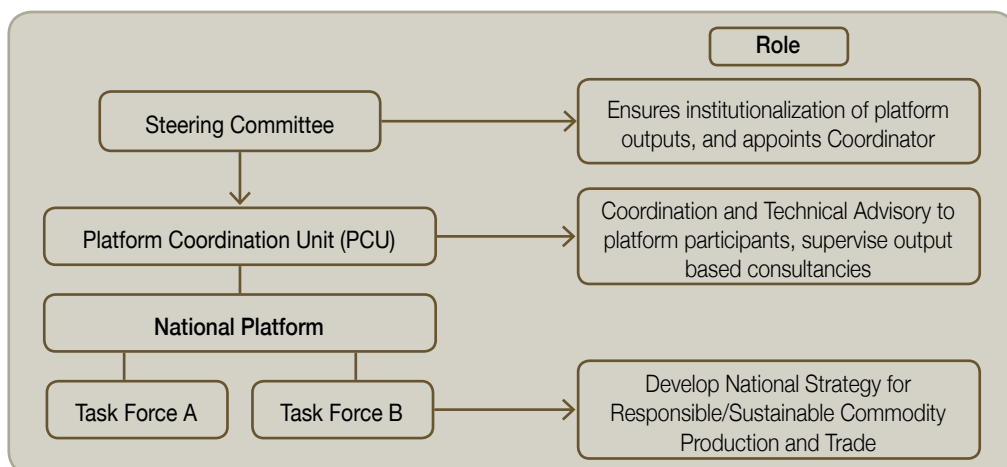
Role

Steering Committee

Ensures institutionalization of platform outputs, and appoints Coordinator

Platform Coordination Unit (PCU)

Coordination and Technical Advisory to platform participants, supervise output based consultancies

National Platform

Task Force A

Task Force B

Develop National Strategy for Responsible/Sustainable Commodity Production and Trade